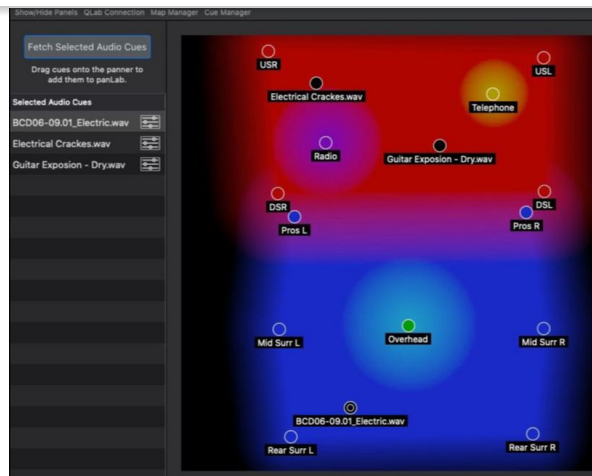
Show/Hide Panels QLab Connection Map Manager Cue Manager

Fetch Selected Audio Cues

Drag cues onto the panner to add them to panLab.

Selected Audio Cues

BCD06-09.01_Electric.wav

Electrical Crackes.wav

Guitar Exposion - Dry.wav

USR

USL

Electrical Crackes.wav

Telephone

Radio

Guitar Exposion - Dry.wav

DSR

DSL

Pros L

Pros R

Mid Surr L

Overhead

Mid Surr R

BCD06-09.01_Electric.wav

Rear Surr L

Rear Surr R